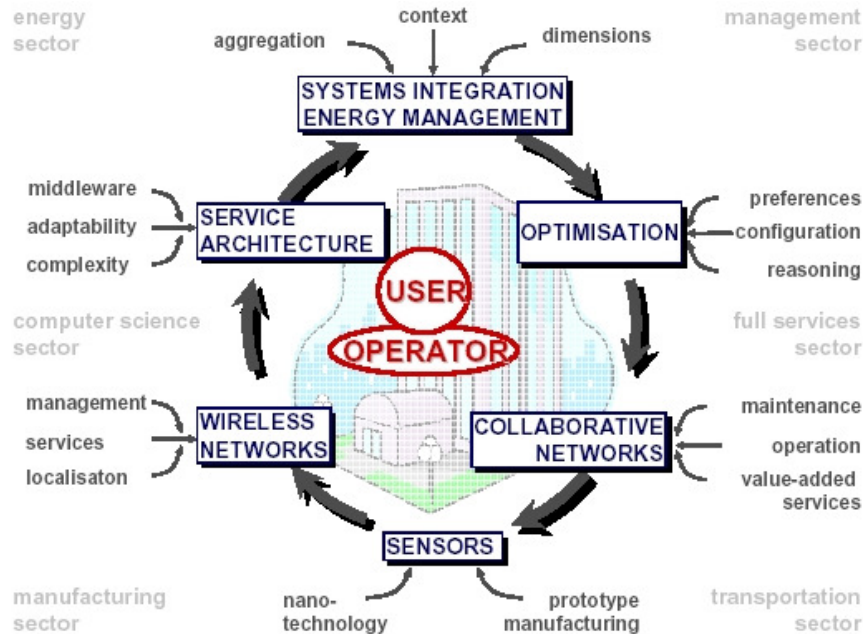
energy sector

context

management sector

aggregation

dimensions

SYSTEMS INTEGRATION ENERGY MANAGEMENT

middleware

adaptability

complexity

SERVICE ARCHITECTURE

OPTIMISATION

preferences

configuration

reasoning

USER

OPERATOR

computer science sector

full services sector

management

services

localisaton

WIRELESS NETWORKS

COLLABORATIVE NETWORKS

maintenance

operation

value-added services

SENSORS

manufacturing sector

nano-technology

prototype manufacturing

transportation sector